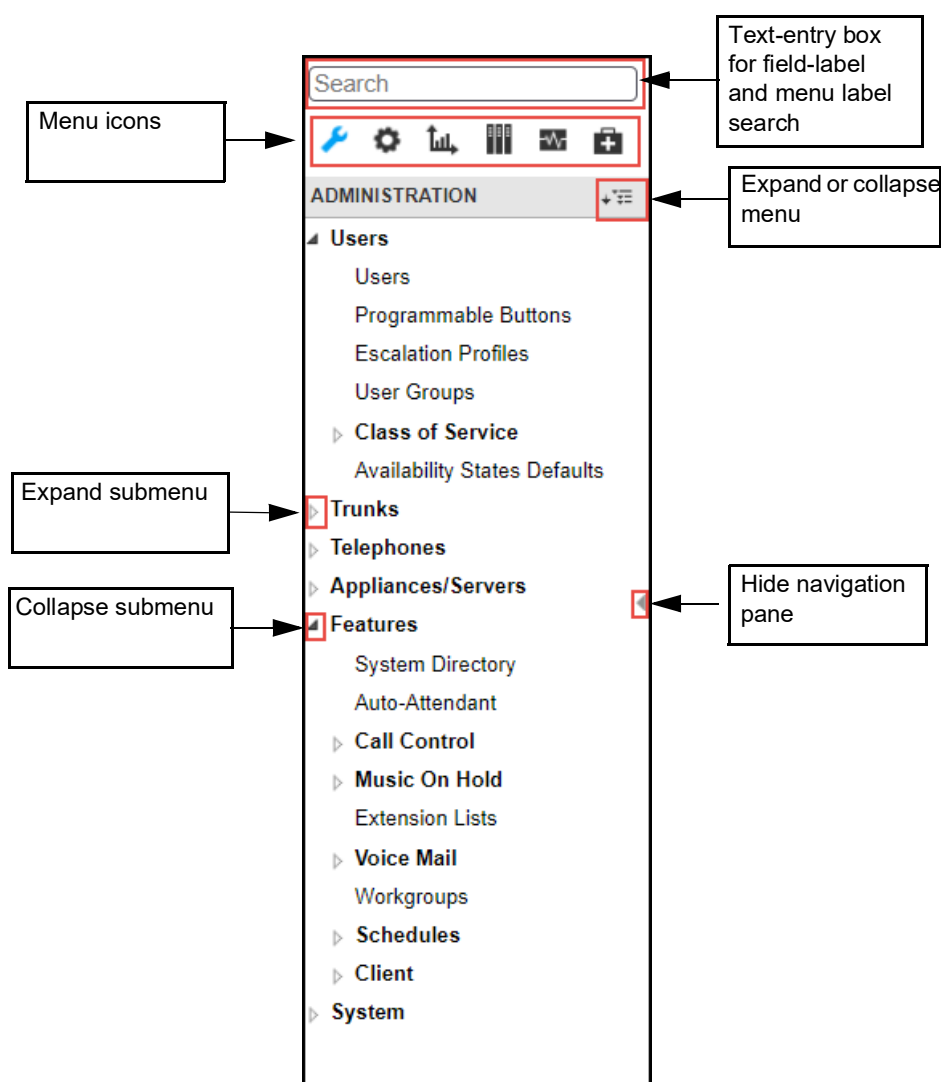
Text-entry box for field-label and menu label search

Search

Menu icons

ADMINISTRATION

Expand or collapse menu

Users

Users

Programmable Buttons

Escalation Profiles

User Groups

Class of Service

Availability States Defaults

Expand submenu

Trunks

Telephones

Appliances/Servers

Hide navigation pane

Collapse submenu

Features

System Directory

Auto-Attendant

Call Control

Music On Hold

Extension Lists

Voice Mail

Workgroups

Schedules

Client

System